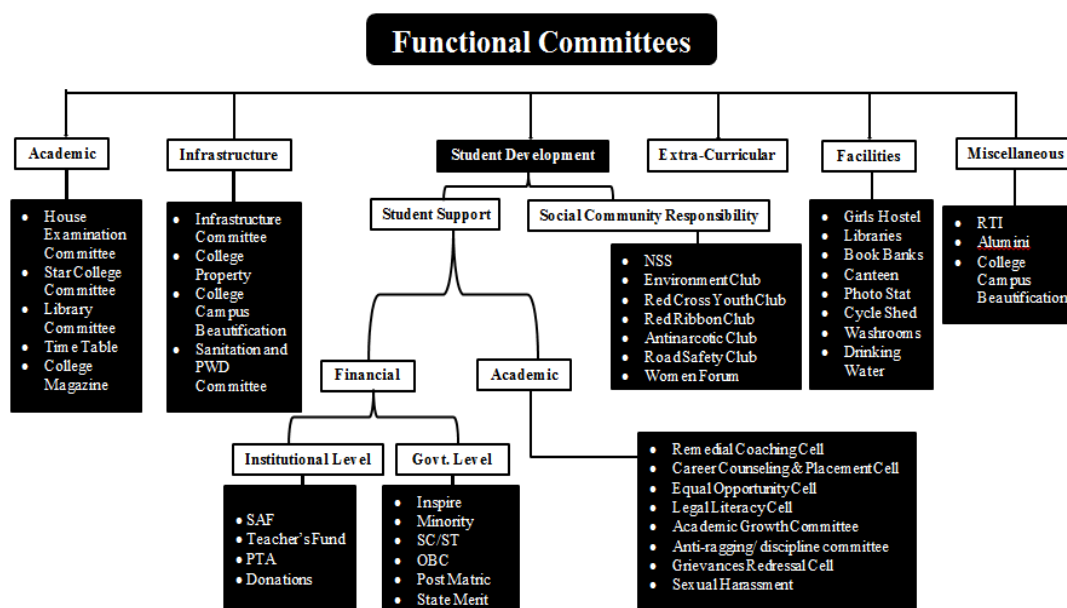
Functional Committees

Academic

- House Examination Committee
- Star College Committee
- Library Committee
- Time Table
- College Magazine

Infrastructure

- Infrastructure Committee
- College Property
- College Campus Beautification
- Sanitation and PWD Committee

Student Development

Student Support

Financial

Institutional Level

- SAF
- Teacher's Fund
- PTA
- Donations

Govt. Level

- Inspire
- Minority
- SC/ST
- OBC
- Post Matric
- State Merit

Academic

- Remedial Coaching Cell
- Career Counseling & Placement Cell
- Equal Opportunity Cell
- Legal Literacy Cell
- Academic Growth Committee
- Anti-ragging/ discipline committee
- Grievances Redressal Cell
- Sexual Harassment

Social Community Responsibility

- NSS
- Environment Club
- Red Cross Youth Club
- Red Ribbon Club
- Antinarcotic Club
- Road Safety Club
- Women Forum

Extra-Curricular

Facilities

- Girls Hostel
- Libraries
- Book Banks
- Canteen
- Photo Stat
- Cycle Shed
- Washrooms
- Drinking Water

Miscellaneous

- RTI
- Alumini
- College Campus Beautification